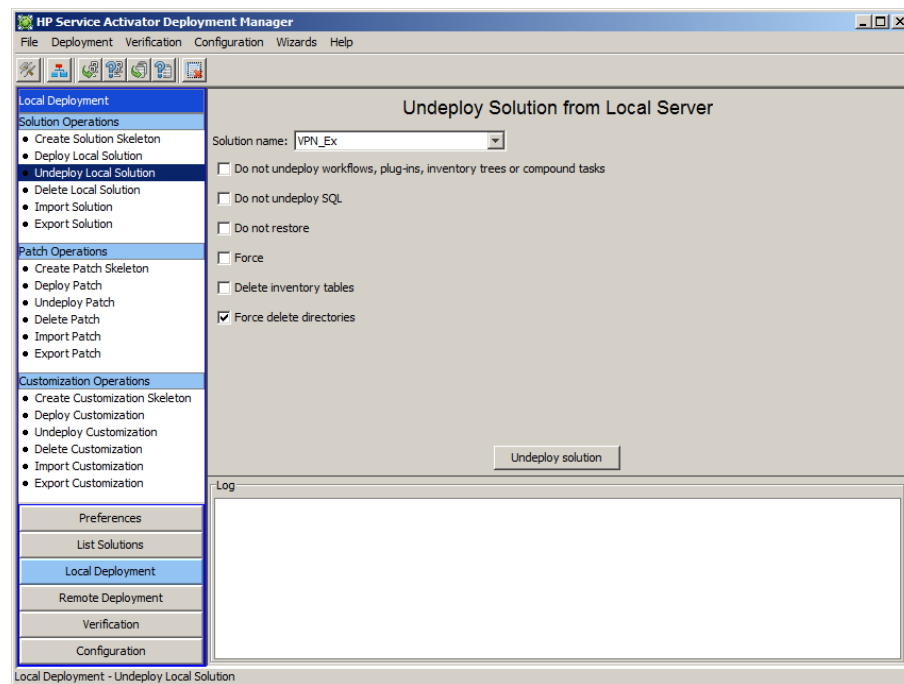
HP Service Activator Deployment Manager

File Deployment Verification Configuration Wizards Help

Local Deployment

Solution Operations
• Create Solution Skeleton
• Deploy Local Solution
• Undeploy Local Solution
• Delete Local Solution
• Import Solution
• Export Solution

Patch Operations
• Create Patch Skeleton
• Deploy Patch
• Undeploy Patch
• Delete Patch
• Import Patch
• Export Patch

Customization Operations
• Create Customization Skeleton
• Deploy Customization
• Undeploy Customization
• Delete Customization
• Import Customization
• Export Customization

Preferences

List Solutions

Local Deployment

Remote Deployment

Verification

Configuration

Undeploy Solution from Local Server

Solution name: VPN_Ex

Do not undeploy workflows, plug-ins, inventory trees or compound tasks

Do not undeploy SQL

Do not restore

Force

Delete inventory tables

Force delete directories

Undeploy solution

Log

Local Deployment - Undeploy Local Solution